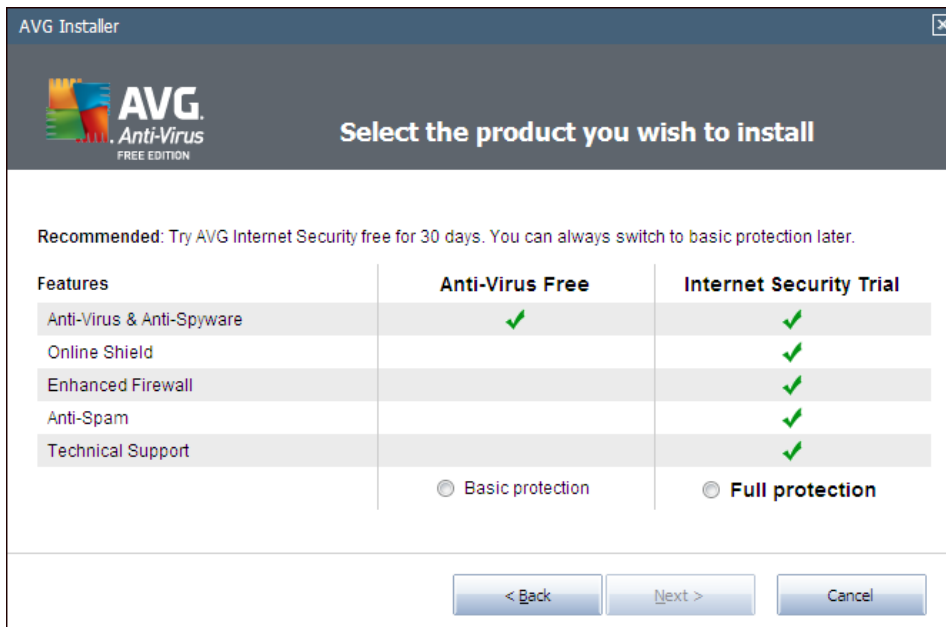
AVG Installer

AVG. Anti-Virus FREE EDITION

Select the product you wish to install

Recommended: Try AVG Internet Security free for 30 days. You can always switch to basic protection later.

| Features | Anti-Virus Free | Internet Security Trial |
|---|---|---|
| Anti-Virus & Anti-Spyware | ✔ | ✔ |
| Online Shield | | ✔ |
| Enhanced Firewall | | ✔ |
| Anti-Spam | | ✔ |
| Technical Support | | ✔ |
| | Basic protection | Full protection |

< Back   Next >   Cancel